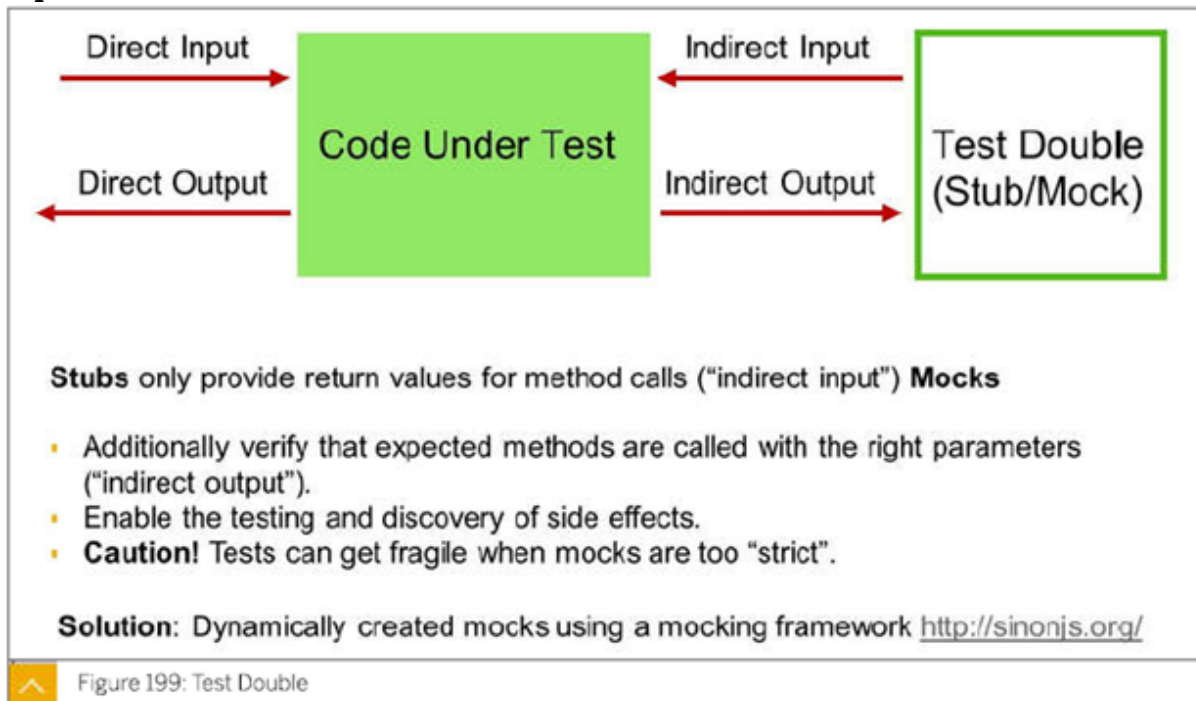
Direct Input

Indirect Input

Code Under Test

Test Double (Stub/Mock)

Direct Output

Indirect Output

**Stubs** only provide return values for method calls ("indirect input") **Mocks**

- Additionally verify that expected methods are called with the right parameters ("indirect output").
- Enable the testing and discovery of side effects.
- **Caution!** Tests can get fragile when mocks are too "strict".

**Solution**: Dynamically created mocks using a mocking framework http://sinonjs.org/

Figure 199: Test Double